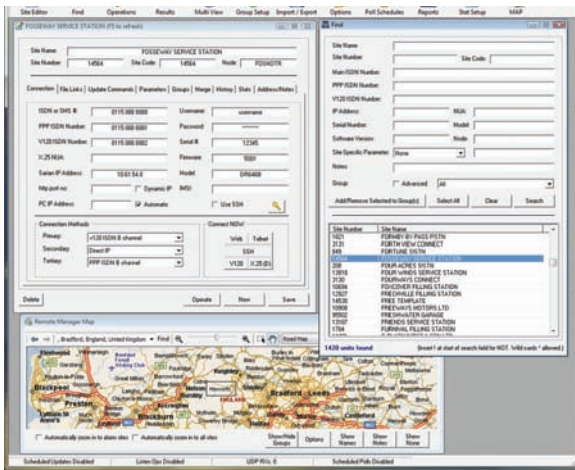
Site Editor Find Operations Results Multi View Group Setup Import / Export Options Poll Schedules Reports Stat Setup MAP

FOSSEWAY SERVICE STATION (F5 to refresh)

Site Name: FOSSEWAY SERVICE STATION
Site Number: 14564 Site Code: 14564 Node: FOSSWSTR

Connection | File Links | Update Commands | Parameters | Groups | Merge | History | Stats | Address/Notes

ISDN or SMS #: 0115 000 0000 Username: username
PPP ISDN Number: 0115 000 0001 Password: ******
V120 ISDN Number: 0115 000 0002 Serial #: 12345
X.25 NUA: Firmware: 5001
Satan IP Address: 10.61.54.6 Model: DR6469
http port no: Dynamic IP IMSI:
PC IP Address: Automatic Use SSH

Connection Methods
Primary: v120 ISDN B channel
Secondary: Direct IP
Tertiary: PPP ISDN B channel

Connect NOW
Web Telnet
SSH
V120 X.25 (D)

Delete Operate New Save

Find

Site Name
Site Number Site Code
Main ISDN Number
PPP ISDN Number
V120 ISDN Number
IP Address NUA
Serial Number Model
Software Version Node
Site Specific Parameter None
Notes
Group Advanced All

Add/Remove Selected to Group(s) Select All Clear Search

| Site Number | Site Name |
|---|---|
| 1621 | FORMBY BY PASS PSTN |
| 2131 | FORTH VIEW CONNECT |
| 849 | FORTUNE SVSTN |
| 14564 | FOSSEWAY SERVICE STATION |
| 1621 | FOUR ACRES SSTN |
| 13818 | FOUR WINDS SERVICE STATION |
| 2130 | FOURWAYS CONNECT |
| 10656 | FOXCOVER FILLING STATION |
| 12927 | FREEHOLD FILLING STATION |
| 14535 | FREE TEMPLATE |
| 10898 | FREEWAYS MOTORS LTD |
| 95562 | FRESHWATER GARAGE |
| 12167 | FRIENDS SERVICE STATION |
| 1764 | FURNIVAL FILLING STATION |

1420 units found (Insert * at start of search field for NOT. Wild cards * allowed.)

Remote Manager Map

..., Bradford, England, United Kingdom • Find Road Map

Blackpool Preston Blackburn Bradford Leeds

Automatically zoom-in to alarm sites Automatically zoom-in to all sites Show/Hide Groups Options Show Names Show Notes Show Alarms

Scheduled Updates Disabled Listen Ops Disabled UDP RX: 0 Scheduled Polls Disabled